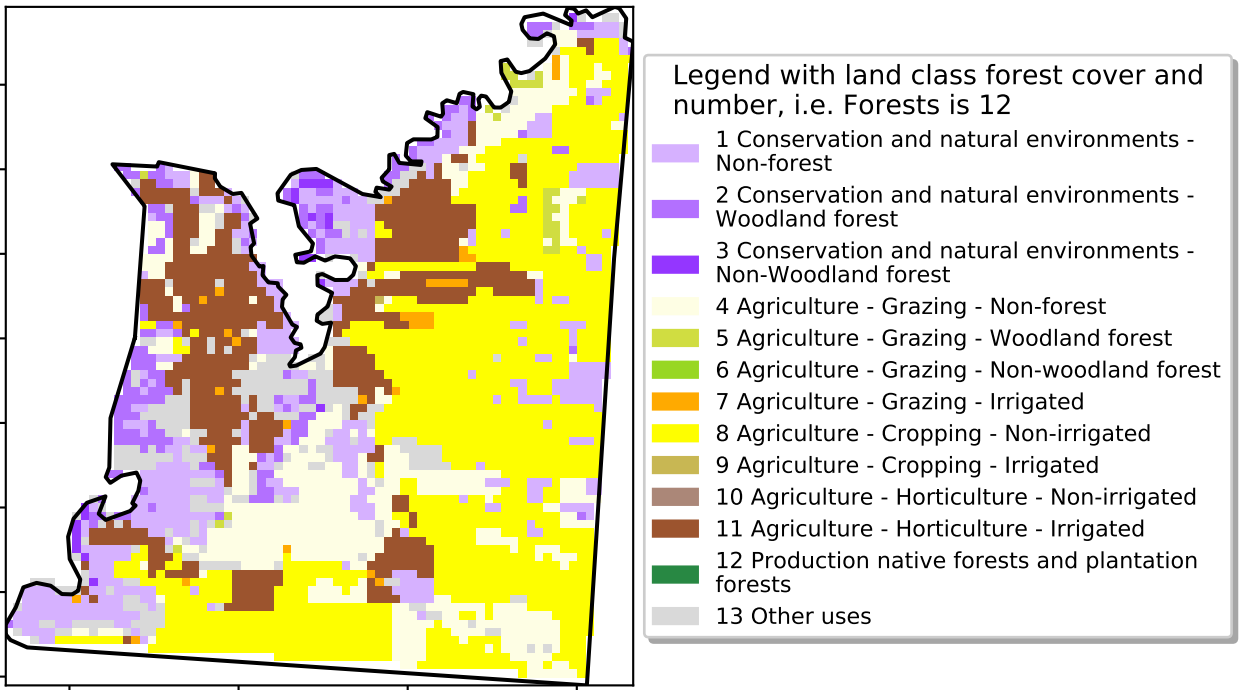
Legend with land class forest cover and number, i.e. Forests is 12

1 Conservation and natural environments - Non-forest
2 Conservation and natural environments - Woodland forest
3 Conservation and natural environments - Non-Woodland forest
4 Agriculture - Grazing - Non-forest
5 Agriculture - Grazing - Woodland forest
6 Agriculture - Grazing - Non-woodland forest
7 Agriculture - Grazing - Irrigated
8 Agriculture - Cropping - Non-irrigated
9 Agriculture - Cropping - Irrigated
10 Agriculture - Horticulture - Non-irrigated
11 Agriculture - Horticulture - Irrigated
12 Production native forests and plantation forests
13 Other uses